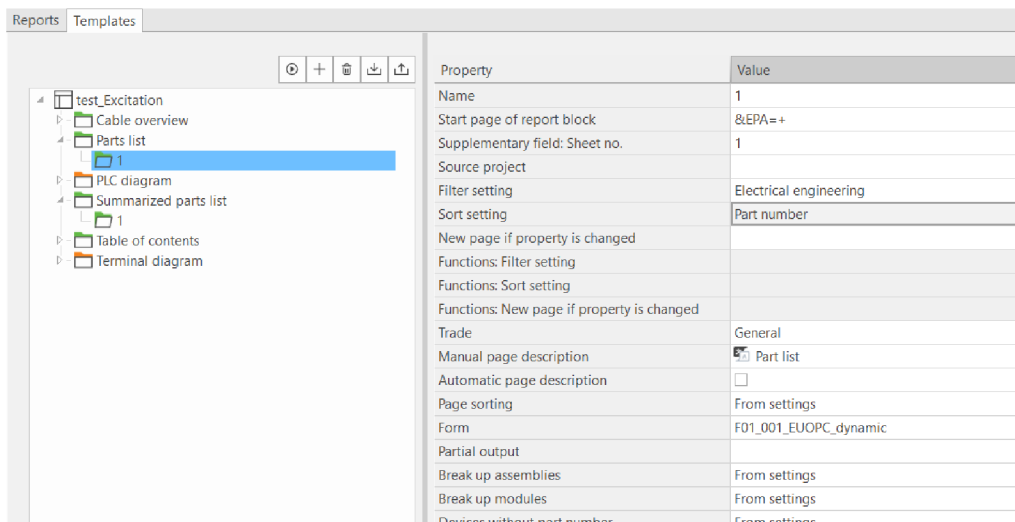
Reports Templates

test_Excitation
Cable overview
Parts list
1
PLC diagram
Summarized parts list
1
Table of contents
Terminal diagram

| Property | Value |
|---|---|
| Name | 1 |
| Start page of report block | &EPA=+ |
| Supplementary field: Sheet no. | 1 |
| Source project | |
| Filter setting | Electrical engineering |
| Sort setting | Part number |
| New page if property is changed | |
| Functions: Filter setting | |
| Functions: Sort setting | |
| Functions: New page if property is changed | |
| Trade | General |
| Manual page description | Part list |
| Automatic page description | |
| Page sorting | From settings |
| Form | F01_001_EUOPC_dynamic |
| Partial output | |
| Break up assemblies | From settings |
| Break up modules | From settings |
| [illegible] | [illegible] |